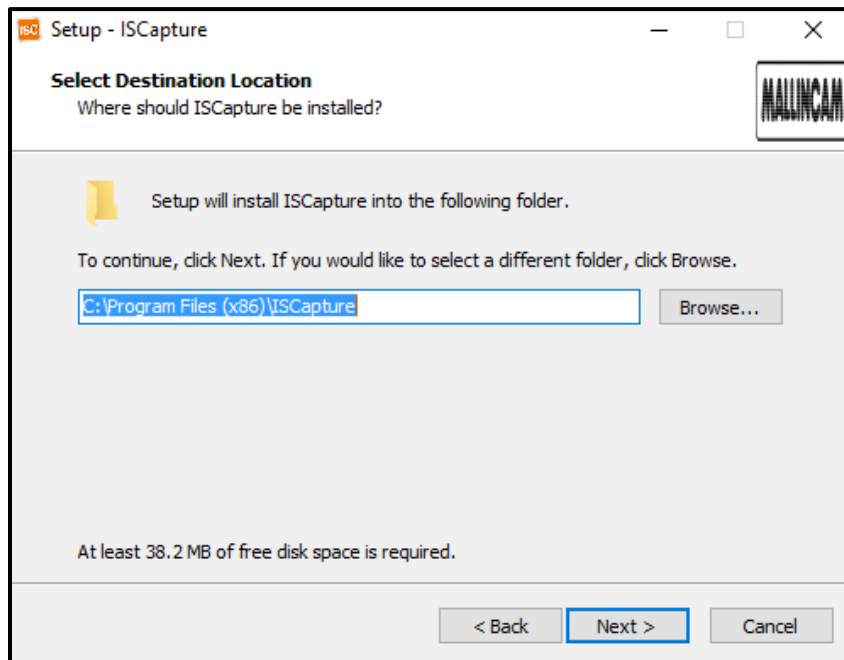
ISC Setup - ISCapture

Select Destination Location
Where should ISCapture be installed?

MALLINCAM

Setup will install ISCapture into the following folder.

To continue, click Next. If you would like to select a different folder, click Browse.

C:\Program Files (x86)\ISCapture

Browse...

At least 38.2 MB of free disk space is required.

< Back

Next >

Cancel